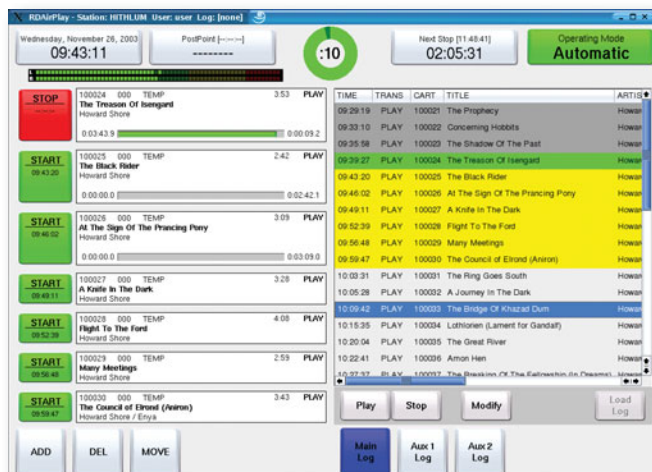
RDAirPlay - Station: HITHLUM User: user Log: [none]

Wednesday, November 26, 2003
09:43:11

PostPoint [--:--:--]
--------

:10

Next Stop [11:48:41]
02:05:31

Operating Mode
Automatic

STOP
100024 000 TEMP 3:53 PLAY
The Treason Of Isengard
Howard Shore
0:03:43.9 0:00:09.2

START
09:43:20
100025 000 TEMP 2:42 PLAY
The Black Rider
Howard Shore
0:00:00.0 0:02:42.1

START
09:46:02
100026 000 TEMP 3:09 PLAY
At The Sign Of The Prancing Pony
Howard Shore
0:00:00.0 0:03:09.0

START
09:49:11
100027 000 TEMP 3:28 PLAY
A Knife In The Dark
Howard Shore

START
09:52:39
100028 000 TEMP 4:08 PLAY
Flight To The Ford
Howard Shore

START
09:56:48
100029 000 TEMP 2:59 PLAY
Many Meetings
Howard Shore

START
09:59:47
100030 000 TEMP 3:43 PLAY
The Council of Elrond (Aniron)
Howard Shore / Enya

| TIME | TRANS | CART | TITLE | ARTIS |
|---|---|---|---|---|
| 09:29:19 | PLAY | 100021 | The Prophecy | Howar |
| 09:33:10 | PLAY | 100022 | Concerning Hobbits | Howar |
| 09:35:58 | PLAY | 100023 | The Shadow Of The Past | Howar |
| 09:39:27 | PLAY | 100024 | The Treason Of Isengard | Howar |
| 09:43:20 | PLAY | 100025 | The Black Rider | Howar |
| 09:46:02 | PLAY | 100026 | At The Sign Of The Prancing Pony | Howar |
| 09:49:11 | PLAY | 100027 | A Knife In The Dark | Howar |
| 09:52:39 | PLAY | 100028 | Flight To The Ford | Howar |
| 09:56:48 | PLAY | 100029 | Many Meetings | Howar |
| 09:59:47 | PLAY | 100030 | The Council of Elrond (Aniron) | Howar |
| 10:03:31 | PLAY | 100031 | The Ring Goes South | Howar |
| 10:05:28 | PLAY | 100032 | A Journey In The Dark | Howar |
| 10:09:42 | PLAY | 100033 | The Bridge Of Khazad Dum | Howar |
| 10:15:35 | PLAY | 100034 | Lothlorien (Lament for Gandalf) | Howar |
| 10:20:04 | PLAY | 100035 | The Great River | Howar |
| 10:22:41 | PLAY | 100036 | Amon Hen | Howar |
| 10:27:37 | PLAY | 100037 | The Breaking Of The Fellowship (In Dreams) | Howar |

Play Stop Modify Load Log

ADD DEL MOVE

Main Log Aux 1 Log Aux 2 Log